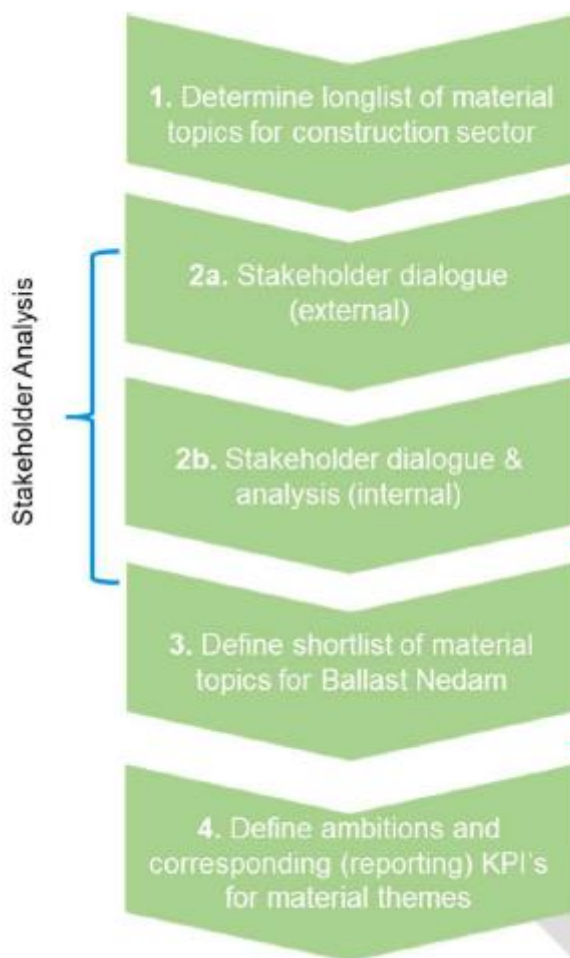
Stakeholder Analysis

1. Determine longlist of material topics for construction sector

2a. Stakeholder dialogue (external)

2b. Stakeholder dialogue & analysis (internal)

3. Define shortlist of material topics for Ballast Nedam

4. Define ambitions and corresponding (reporting) KPI's for material themes